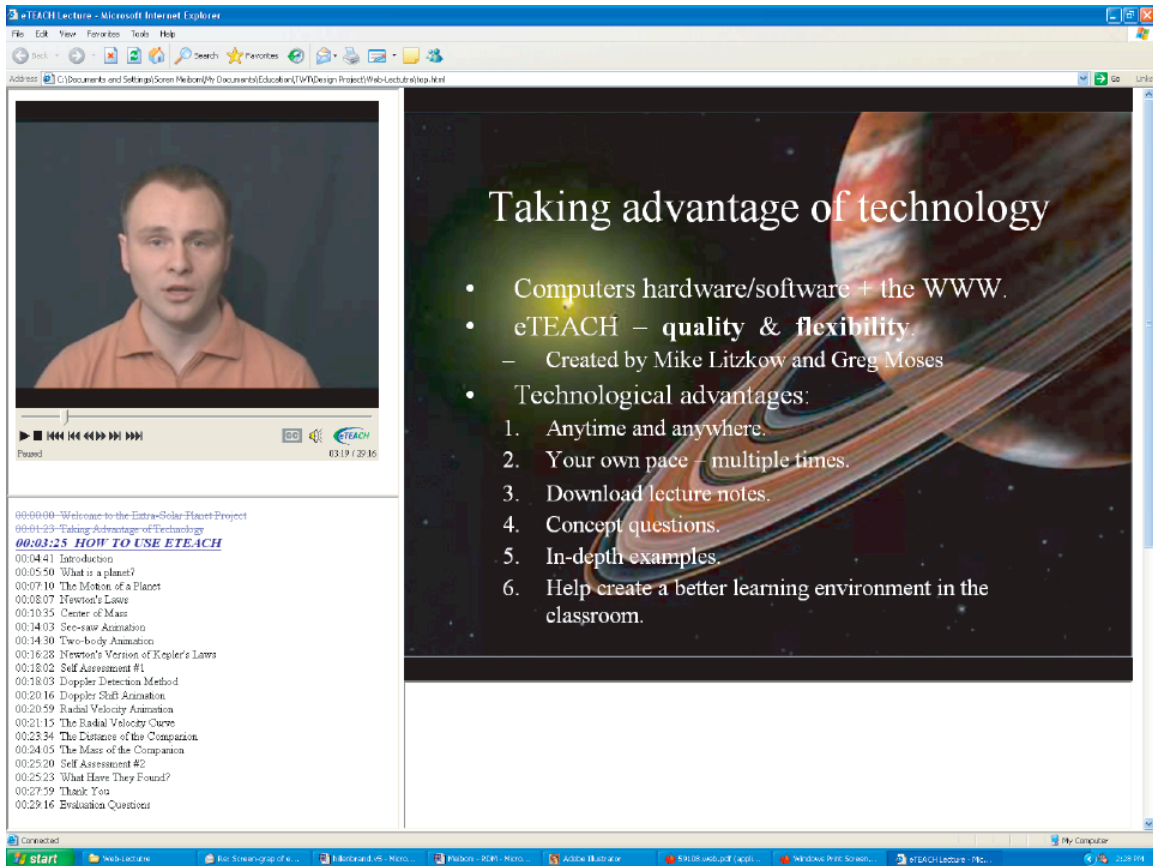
eTEACH Lecture - Microsoft Internet Explorer

File Edit View Favorites Tools Help

Back Search Favorites

Address C:\Documents and Settings\Soren Meibom\My Documents\Education\TWTI\Design Project\Web-Lecture\top.html Go Links

Paused 03:19 / 29:16

00:00:00 Welcome to the Extra-Solar Planet Project
00:01:23 Taking Advantage of Technology
00:03:25 HOW TO USE ETEACH
00:04:41 Introduction
00:05:50 What is a planet?
00:07:10 The Motion of a Planet
00:08:07 Newton's Laws
00:10:35 Center of Mass
00:14:03 See-saw Animation
00:14:30 Two-body Animation
00:16:28 Newton's Version of Kepler's Laws
00:18:02 Self Assessment #1
00:18:03 Doppler Detection Method
00:20:16 Doppler Shift Animation
00:20:59 Radial Velocity Animation
00:21:15 The Radial Velocity Curve
00:23:34 The Distance of the Companion
00:24:05 The Mass of the Companion
00:25:20 Self Assessment #2
00:25:23 What Have They Found?
00:27:59 Thank You
00:29:16 Evaluation Questions

Taking advantage of technology

• Computers hardware/software + the WWW.
• eTEACH – quality & flexibility.
– Created by Mike Litzkow and Greg Moses
• Technological advantages:
1. Anytime and anywhere.
2. Your own pace – multiple times.
3. Download lecture notes.
4. Concept questions.
5. In-depth examples.
6. Help create a better learning environment in the classroom.

Connected My Computer

start Web-Lecture Re: Screen-grab of e... Mikenbrand.v5 - Micro... Meibom - RDM - Micro... Adobe Illustrator 59108.web.pdf (appl... Windows Print Screen... eTEACH Lecture - Mic... 2:28 PM